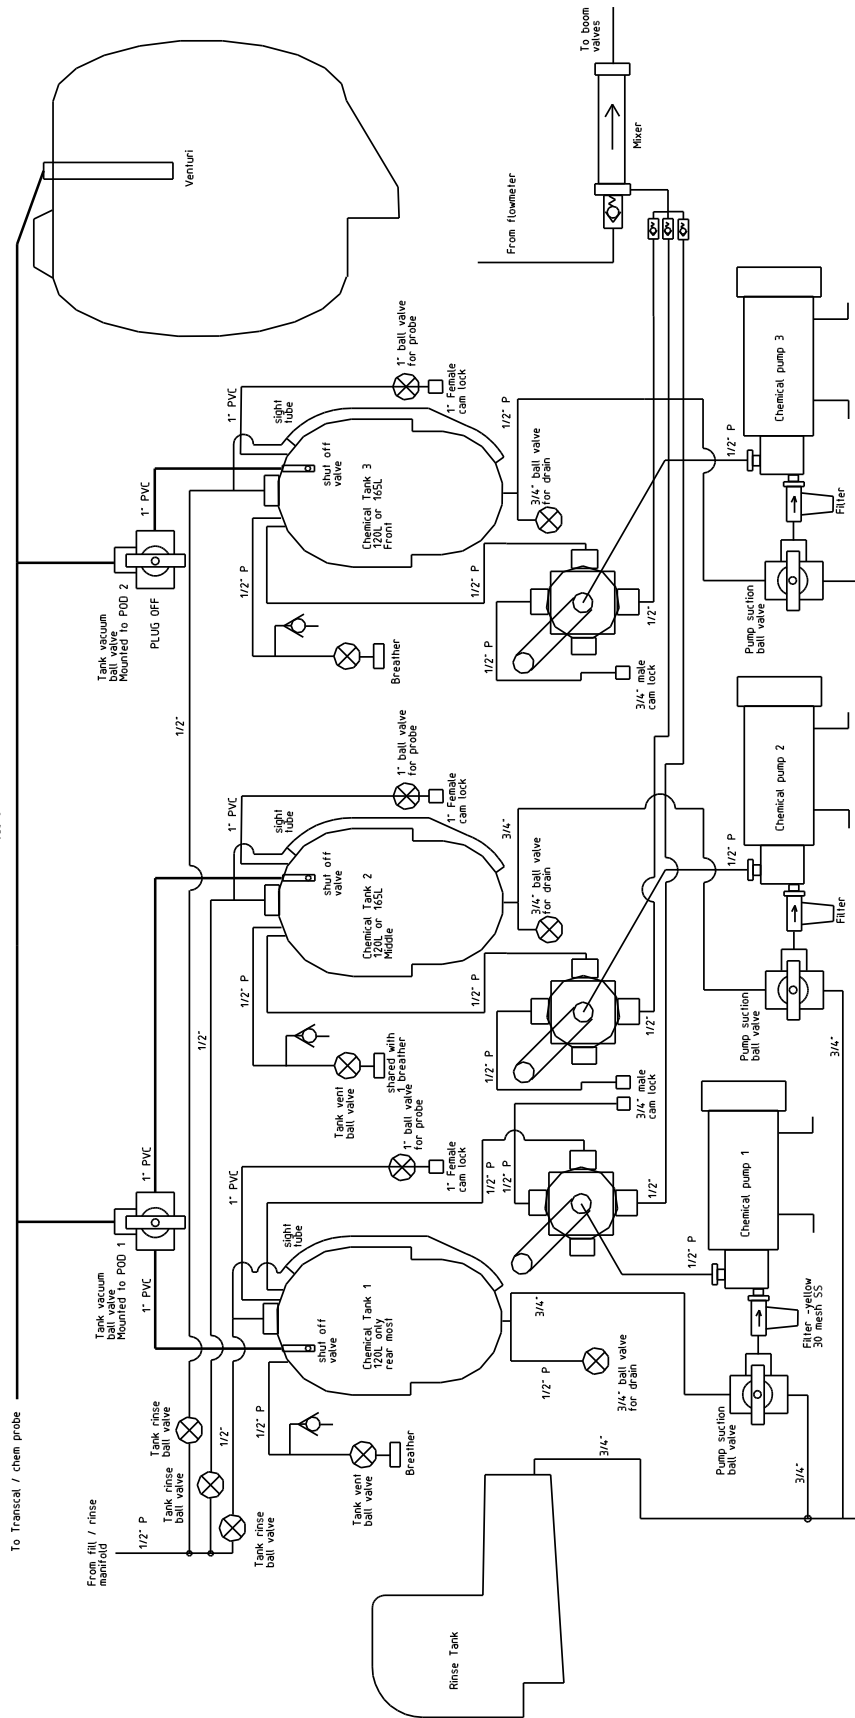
To boom valves

Mixer

From flowmeter

Venturi

To Transcal / chem probe

1" ball valve for probe

1" Female cam lock

1" PVC

sight tube

1/2" P

shut off valve

Chemical Tank 3 120L or 165L Front

3/4" ball valve for drain

1" PVC

Tank vacuum ball valve Mounted to POD 2

PLUG OFF

1/2" P

1/2" P

1/2"

Breather

3/4" male cam lock

1/2"

Chemical pump 3

1/2" P

Filter

Pump suction ball valve

1" ball valve for probe

1" Female cam lock

1" PVC

sight tube

3/4"

shut off valve

Chemical Tank 2 120L or 165L Middle

3/4" ball valve for drain

1/2" P

1/2" P

1/2" P

Tank vent ball valve

shared with 1' breather

3/4" male cam lock

1/2"

Chemical pump 2

1/2" P

Filter

Pump suction ball valve

3/4"

1/2"

1" ball valve for probe

1" Female cam lock

1" PVC

1/2" P

1/2" P

1/2"

Chemical pump 1

1/2" P

sight tube

Tank vacuum ball valve Mounted to POD 1

1" PVC

shut off valve

Chemical Tank 1 120L only rear most

3/4"

1/2" P

3/4" ball valve for drain

Filter -yellow 30 mesh SS

Pump suction ball valve

3/4"

3/4"

Tank rinse ball valve

Tank rinse ball valve

1/2"

Tank rinse ball valve

1/2" P

From fill / rinse manifold

1/2" P

Tank vent ball valve

Breather

Rinse Tank